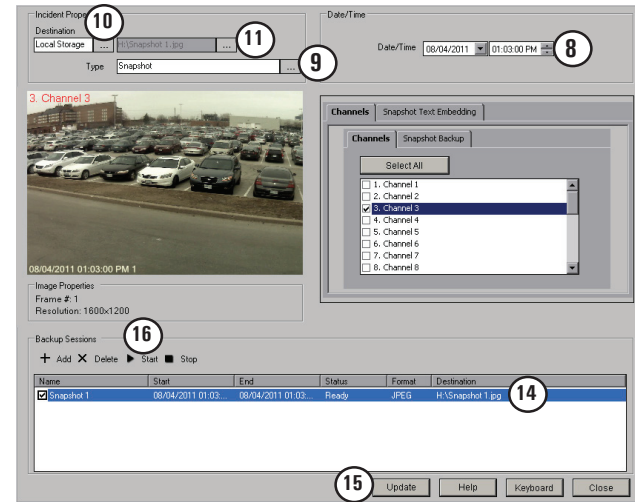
Incident Prope
10
Destination
Local Storage ...
H:\Snapshot 1.jpg ...
11
Type Snapshot ...
9

Date/Time
Date/Time 08/04/2011 01:03:00 PM
8

3. Channel 3
08/04/2011 01:03:00 PM 1

Channels Snapshot Text Embedding
Channels Snapshot Backup
Select All
1. Channel 1
2. Channel 2
3. Channel 3
4. Channel 4
5. Channel 5
6. Channel 6
7. Channel 7
8. Channel 8

Image Properties
Frame #: 1
Resolution: 1600x1200

Backup Sessions
16
Add Delete Start Stop

| Name | Start | End | Status | Format | Destination |
|---|---|---|---|---|---|
| Snapshot 1 | 08/04/2011 01:03:... | 08/04/2011 01:03:... | Ready | JPEG | H:\Snapshot 1.jpg |

14

15
Update Help Keyboard Close